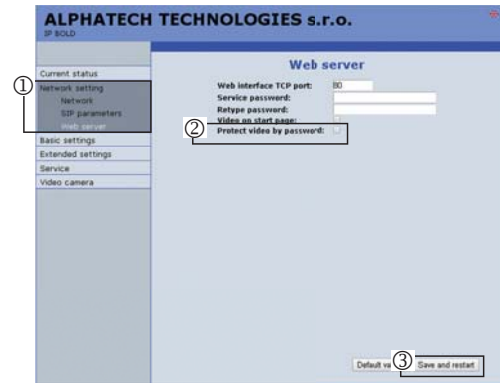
ALPHATECH TECHNOLOGIES s.r.o.
IP BOLD

Current status
① Network setting
Network
SIP parameters
Web server
Basic settings
Extended settings
Service
Video camera

Web server

Web interface TCP port: 80
Service password:
Retype password:
Video on start page:
② Protect video by password:

Default va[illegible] ③ Save and restart